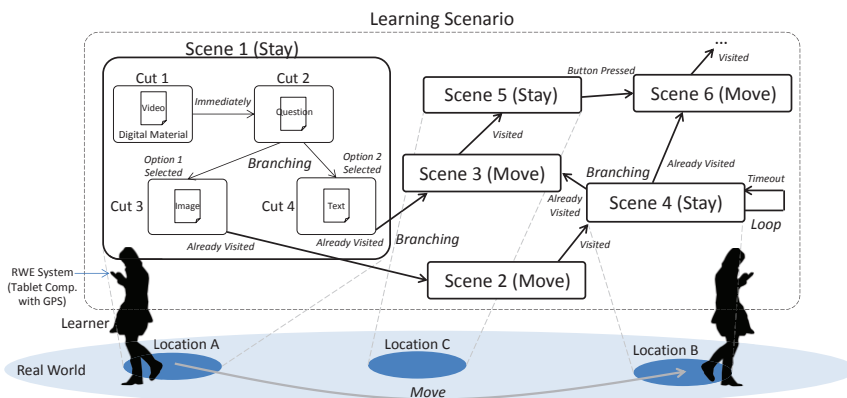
Learning Scenario

Scene 1 (Stay)

Cut 1

Video

Digital Material

Immediately

Cut 2

Question

Option 1 Selected

Branching

Option 2 Selected

Cut 3

Image

Cut 4

Text

Already Visited

Already Visited

Branching

Scene 5 (Stay)

Button Pressed

Scene 6 (Move)

...

Visited

Visited

Scene 3 (Move)

Branching

Already Visited

Already Visited

Scene 4 (Stay)

Timeout

Loop

Visited

Scene 2 (Move)

RWE System (Tablet Comp. with GPS)

Learner

Location A

Location C

Location B

Real World

Move